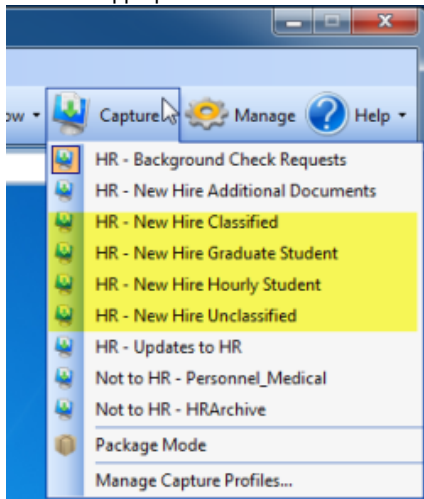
ow
Capture
Manage
Help

HR - Background Check Requests
HR - New Hire Additional Documents
HR - New Hire Classified
HR - New Hire Graduate Student
HR - New Hire Hourly Student
HR - New Hire Unclassified
HR - Updates to HR
Not to HR - Personnel_Medical
Not to HR - HRArchive
Package Mode
Manage Capture Profiles...